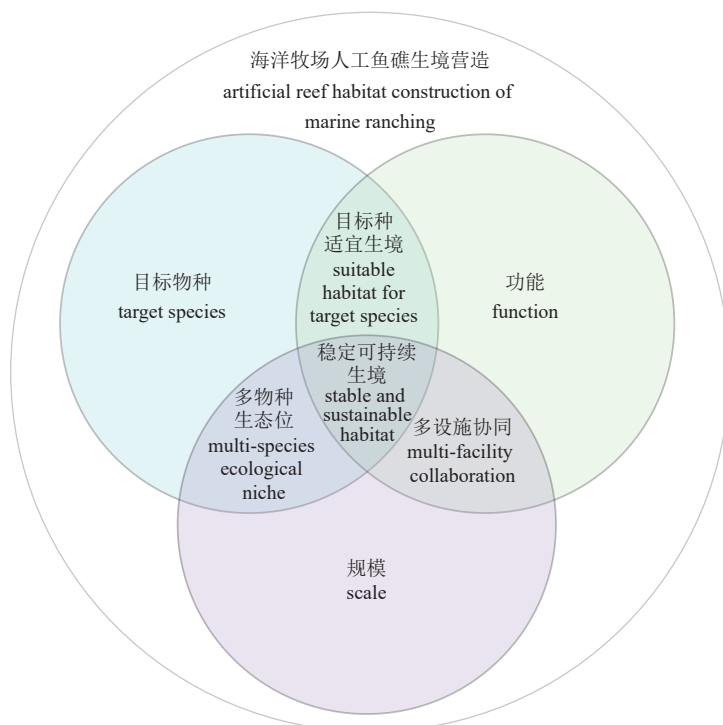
海洋牧场人工鱼礁生境营造
artificial reef habitat construction of marine ranching

目标物种
target species

目标种
适宜生境
suitable habitat for target species

功能
function

稳定可持续
生境
stable and sustainable habitat

多物种
生态位
multi-species ecological niche

多设施协同
multi-facility collaboration

规模
scale